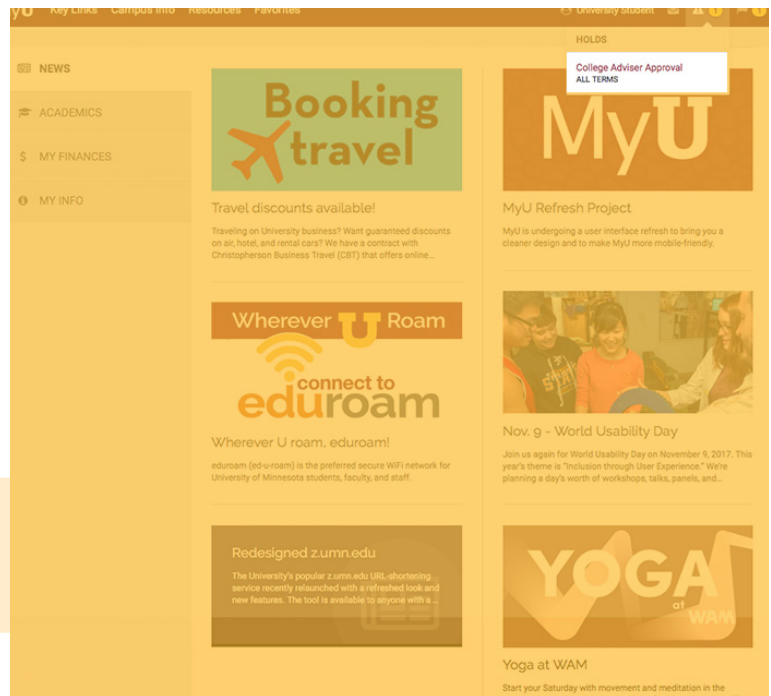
yU Key Links Campus Info Resources Favorites

University Student

HOLDS

College Adviser Approval
ALL TERMS

NEWS

ACADEMICS

MY FINANCES

MY INFO

Booking travel

Travel discounts available!

Traveling on University business? Want guaranteed discounts on air, hotel, and rental cars? We have a contract with Christopherson Business Travel (CBT) that offers online...

MyU

MyU Refresh Project

MyU is undergoing a user interface refresh to bring you a cleaner design and to make MyU more mobile-friendly.

Wherever U Roam

connect to eduroam

Wherever U roam, eduroam!

eduroam (ed-u-roam) is the preferred secure WiFi network for University of Minnesota students, faculty, and staff.

Nov. 9 - World Usability Day

Join us again for World Usability Day on November 9, 2017. This year's theme is "Inclusion through User Experience." We're planning a day's worth of workshops, talks, panels, and...

Redesigned z.umn.edu

The University's popular z.umn.edu URL-shortening service recently relaunched with a refreshed look and new features. The tool is available to anyone with a ...

YOGA at WAM

Yoga at WAM

Start your Saturday with movement and meditation in the